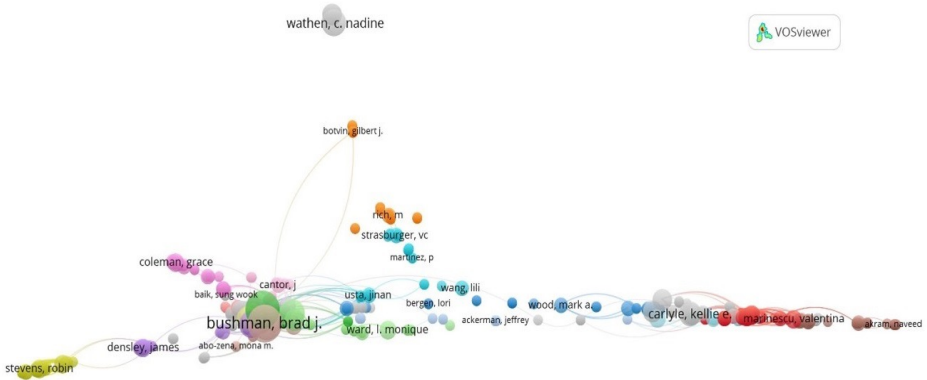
wathen, c. nadine

VOSviewer

botvin, gilbert j.

rich, m

strasburger, vc

martinez, p

coleman, grace

cantor, j

baik, sung wook

wang, lili

usta, jinan

bergen, lori

wood, mark a.

bushman, brad j.

ackerman, jeffrey

carlyle, kellie e.

mashescu, valentina

akram, naveed

ward, l. monique

densley, james

abo-zena, mona m.

stevens, robin